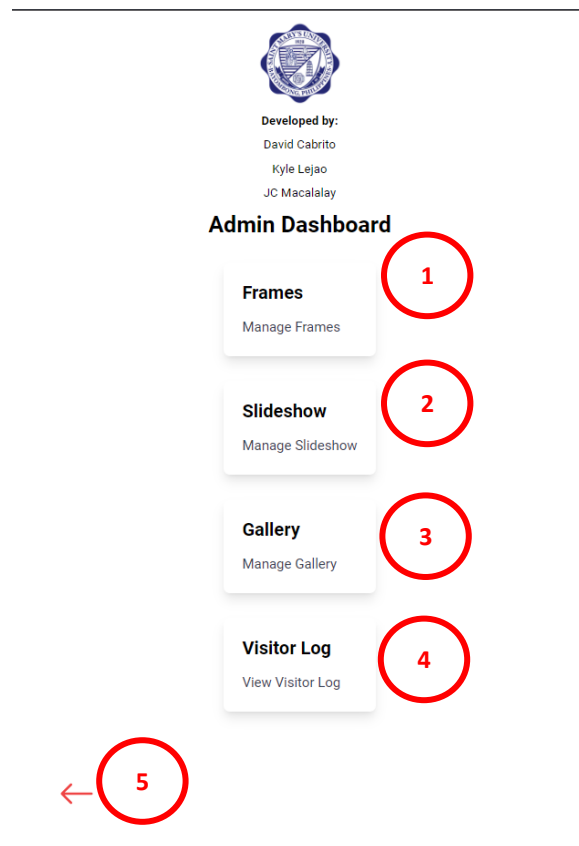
SAINT MARY'S UNIVERSITY
1928
BAYOMBONG, PHILIPPINES

Developed by:
David Cabrito
Kyle Lejao
JC Macalalay

Admin Dashboard

Frames
Manage Frames

1

Slideshow
Manage Slideshow

2

Gallery
Manage Gallery

3

Visitor Log
View Visitor Log

4

5